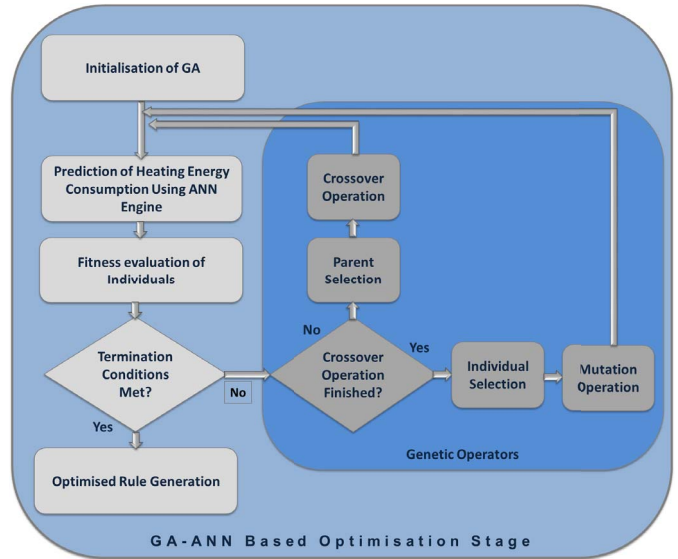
Initialisation of GA

Prediction of Heating Energy Consumption Using ANN Engine

Fitness evaluation of Individuals

Termination Conditions Met?

Yes

Optimised Rule Generation

No

Crossover Operation

Parent Selection

No

Crossover Operation Finished?

Yes

Individual Selection

Mutation Operation

Genetic Operators

GA-ANN Based Optimisation Stage